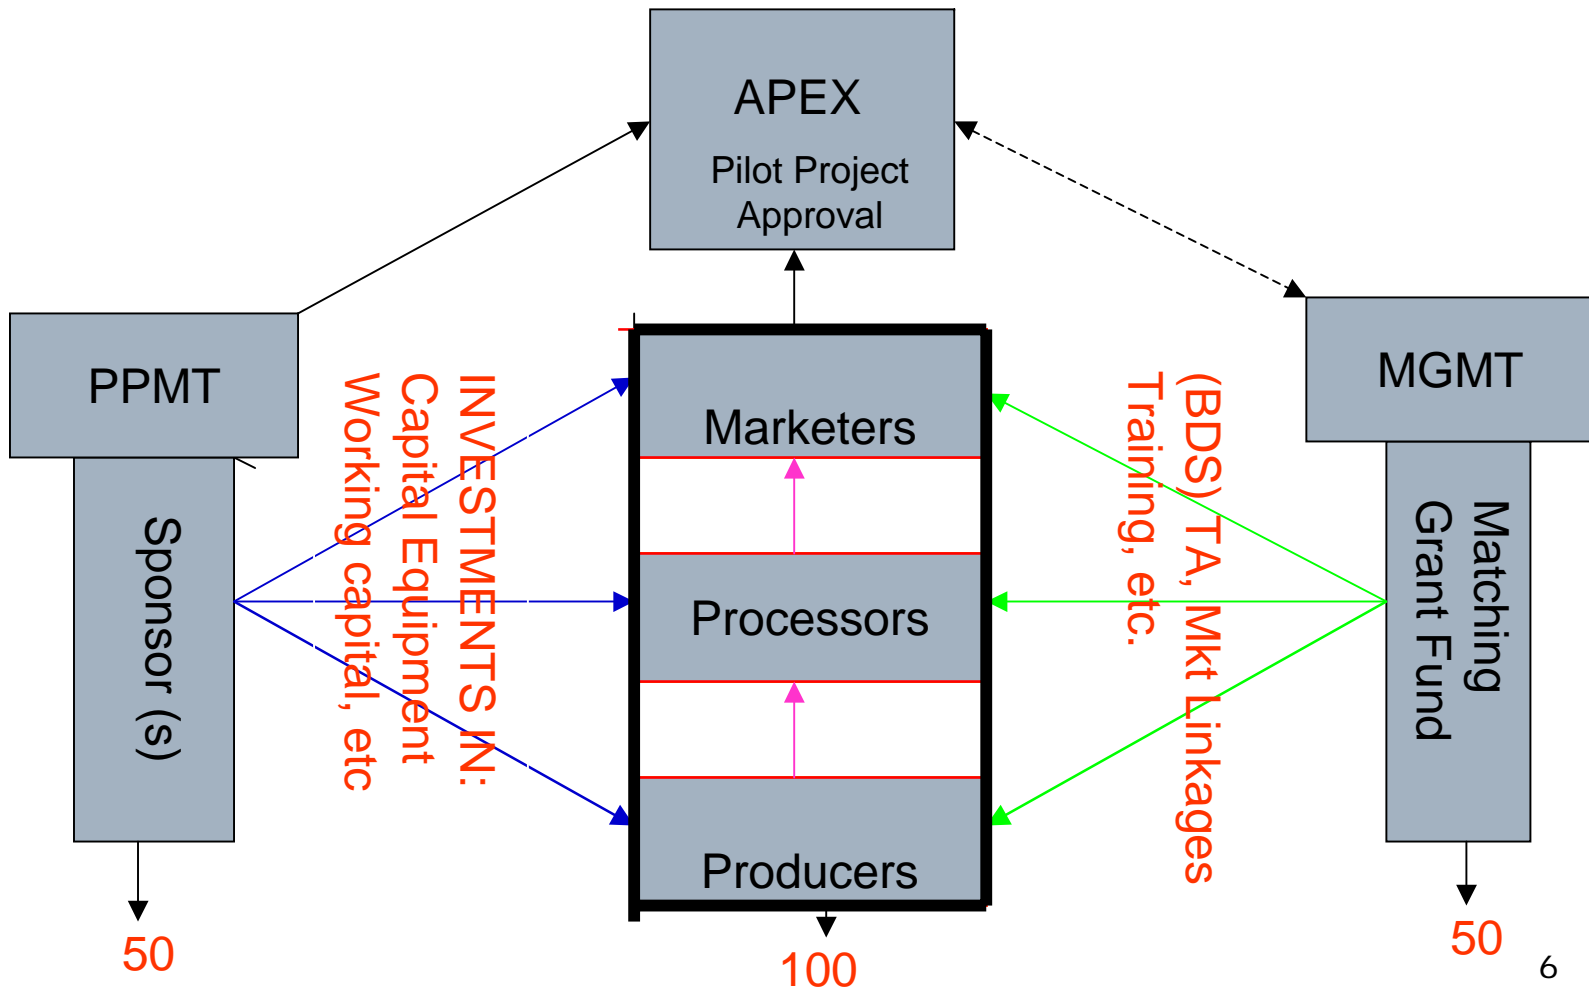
APEX

Pilot Project Approval

PPMT

Sponsor (s)

INVESTMENTS IN:
Capital Equipment
Working capital, etc

Marketers

Processors

Producers

(BDS) TA, Mkt Linkages
Training, etc.

MGMT

Matching Grant Fund

50

100

50

6